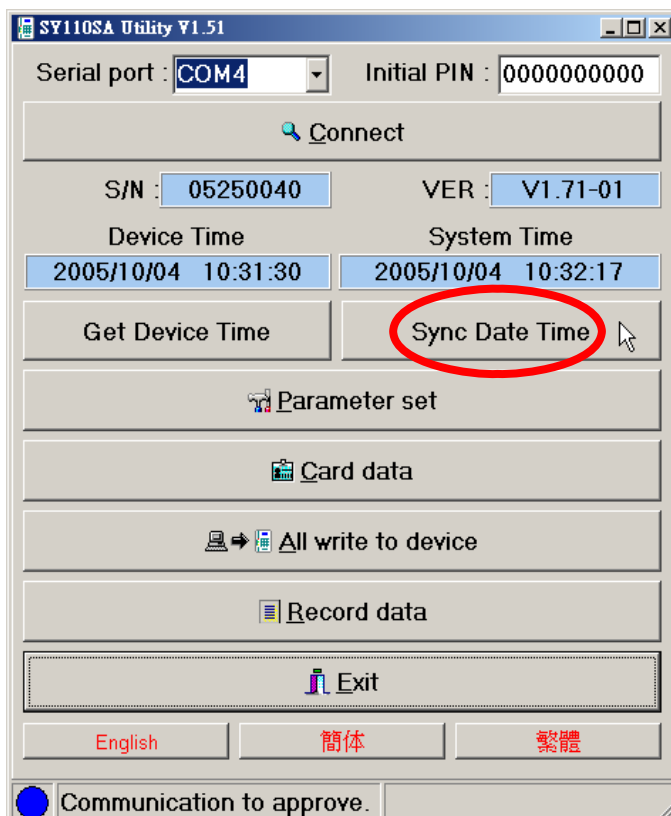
SY110SA Utility V1.51

Serial port : COM4

Initial PIN : 0000000000

Connect

S/N : 05250040

VER : V1.71-01

Device Time

System Time

2005/10/04 10:31:30

2005/10/04 10:32:17

Get Device Time

Sync Date Time

Parameter set

Card data

All write to device

Record data

Exit

English

简体

繁體

Communication to approve.